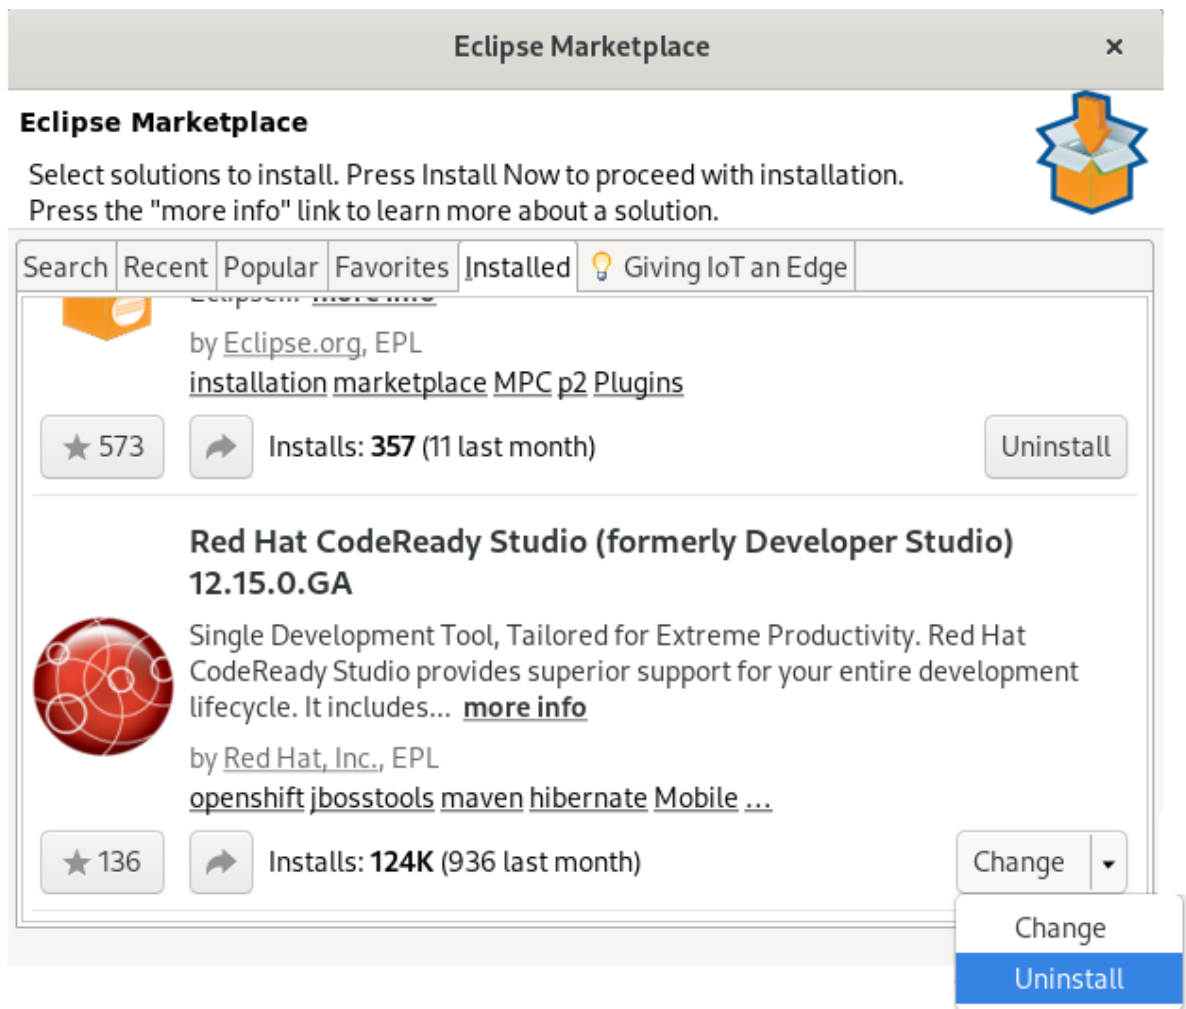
Eclipse Marketplace

×

Eclipse Marketplace

Select solutions to install. Press Install Now to proceed with installation.
Press the "more info" link to learn more about a solution.

Search | Recent | Popular | Favorites | Installed | Giving IoT an Edge

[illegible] more info

by Eclipse.org, EPL

installation marketplace MPC p2 Plugins

573

Installs: **357** (11 last month)

Uninstall

Red Hat CodeReady Studio (formerly Developer Studio) 12.15.0.GA

Single Development Tool, Tailored for Extreme Productivity. Red Hat CodeReady Studio provides superior support for your entire development lifecycle. It includes... more info

by Red Hat, Inc., EPL

openshift jbosstools maven hibernate Mobile ...

136

Installs: **124K** (936 last month)

Change

Change

Uninstall